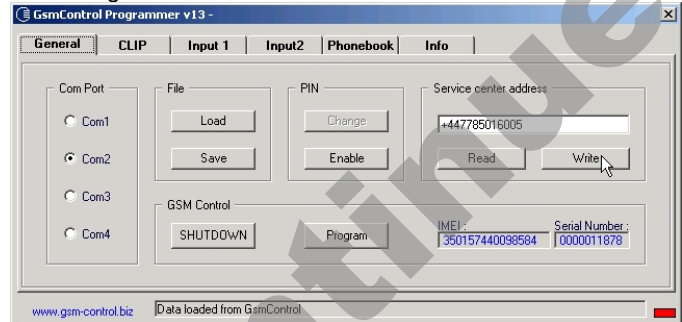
GsmControl Programmer v13 -

General | CLIP | Input 1 | Input2 | Phonebook | Info

Com Port
Com1
Com2
Com3
Com4

File
Load
Save

PIN
Change
Enable

Service center address
+447785016005
Read
Write

GSM Control
SHUTDOWN
Program

IMEI :
350157440098584
Serial Number :
0000011878

www.gsm-control.biz
Data loaded from GsmControl

Discontinued